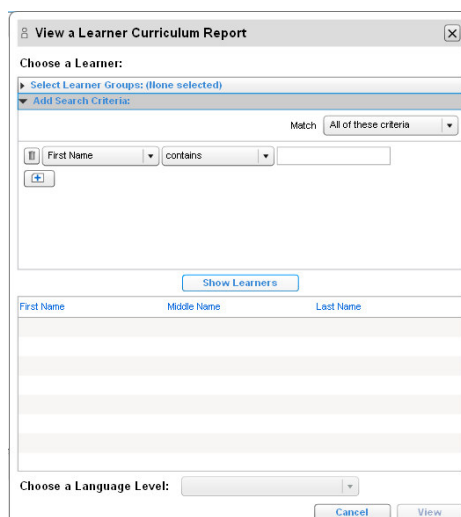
View a Learner Curriculum Report

Choose a Learner:

Select Learner Groups: (None selected)

Add Search Criteria:

Match All of these criteria

First Name contains

Show Learners

| First Name | Middle Name | Last Name |
|---|---|---|

Choose a Language Level:

Cancel View